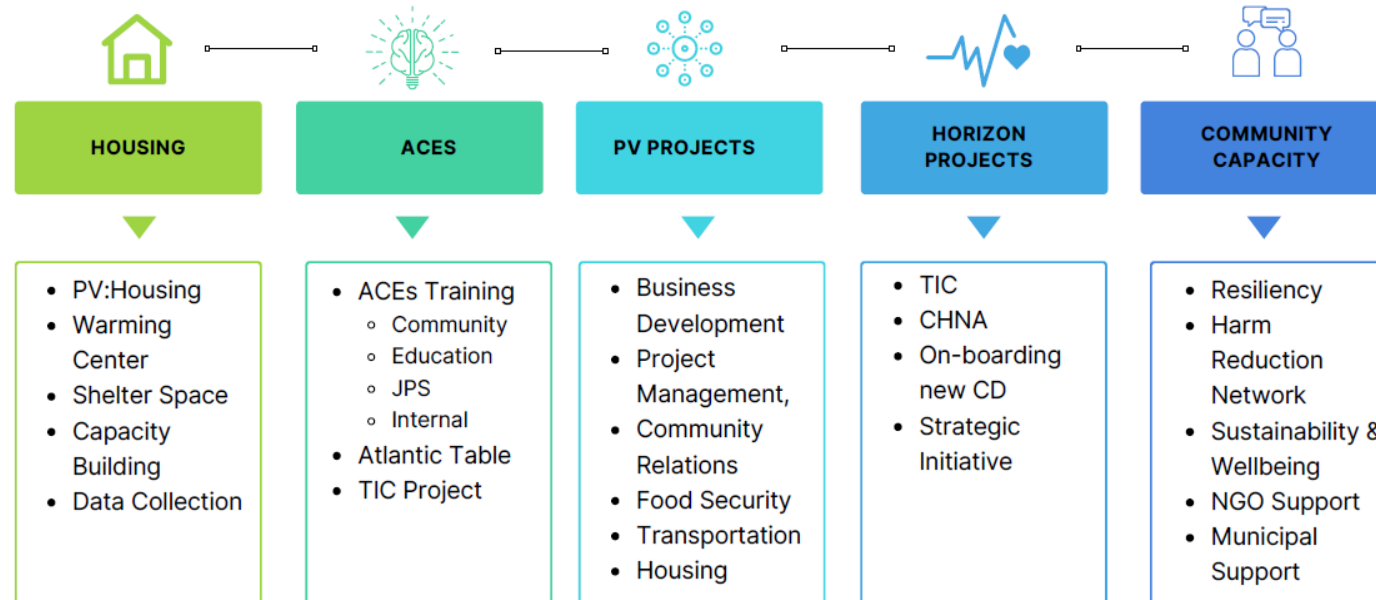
HOUSING

- PV:Housing
- Warming Center
- Shelter Space
- Capacity Building
- Data Collection

ACES

- ACEs Training
  - Community
  - Education
  - JPS
  - Internal
- Atlantic Table
- TIC Project

PV PROJECTS

- Business Development
- Project Management,
- Community Relations
- Food Security
- Transportation
- Housing

HORIZON PROJECTS

- TIC
- CHNA
- On-boarding new CD
- Strategic Initiative

COMMUNITY CAPACITY

- Resiliency
- Harm Reduction Network
- Sustainability & Wellbeing
- NGO Support
- Municipal Support